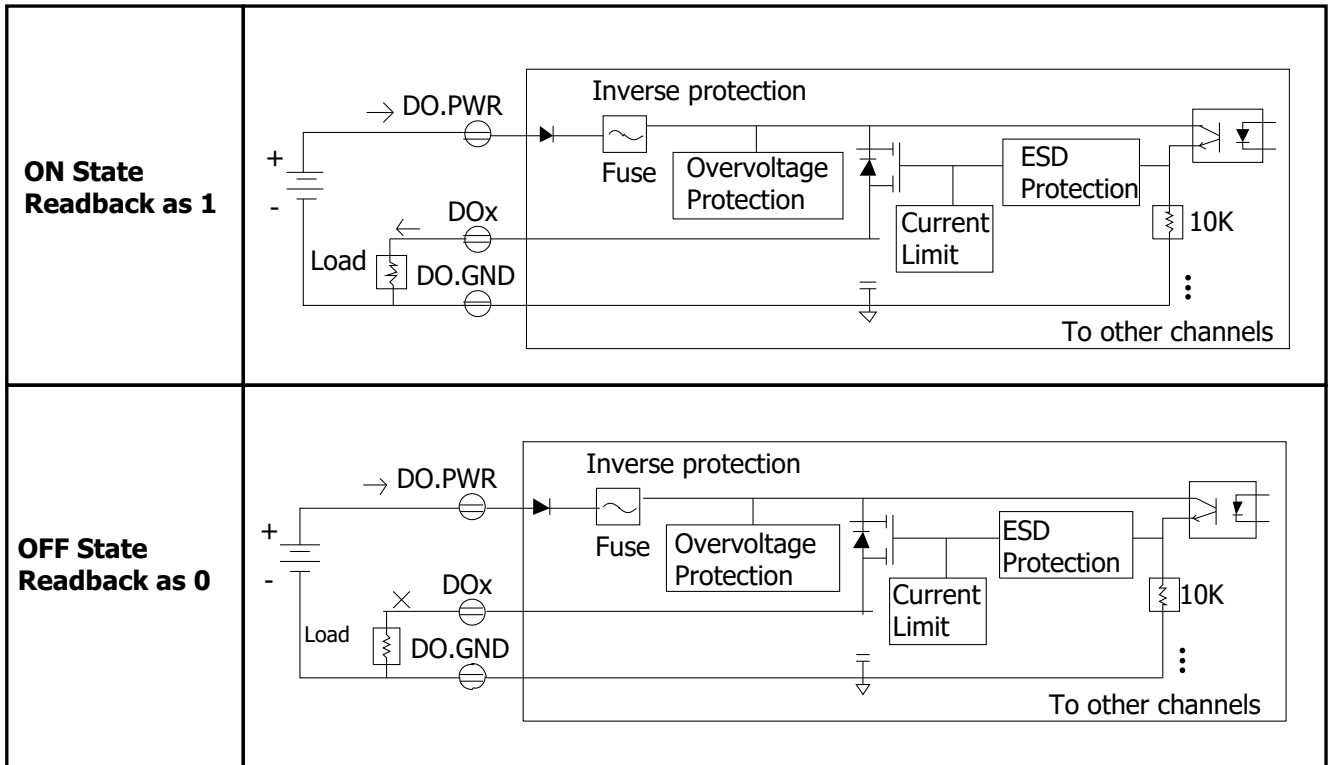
| | |
|---|---|
| **ON State Readback as 1** | DO.PWR Inverse protection + - Fuse Overvoltage Protection ESD Protection DOx Current Limit 10K Load DO.GND To other channels |
| **OFF State Readback as 0** | DO.PWR Inverse protection + - Fuse Overvoltage Protection ESD Protection DOx Current Limit 10K Load DO.GND To other channels |